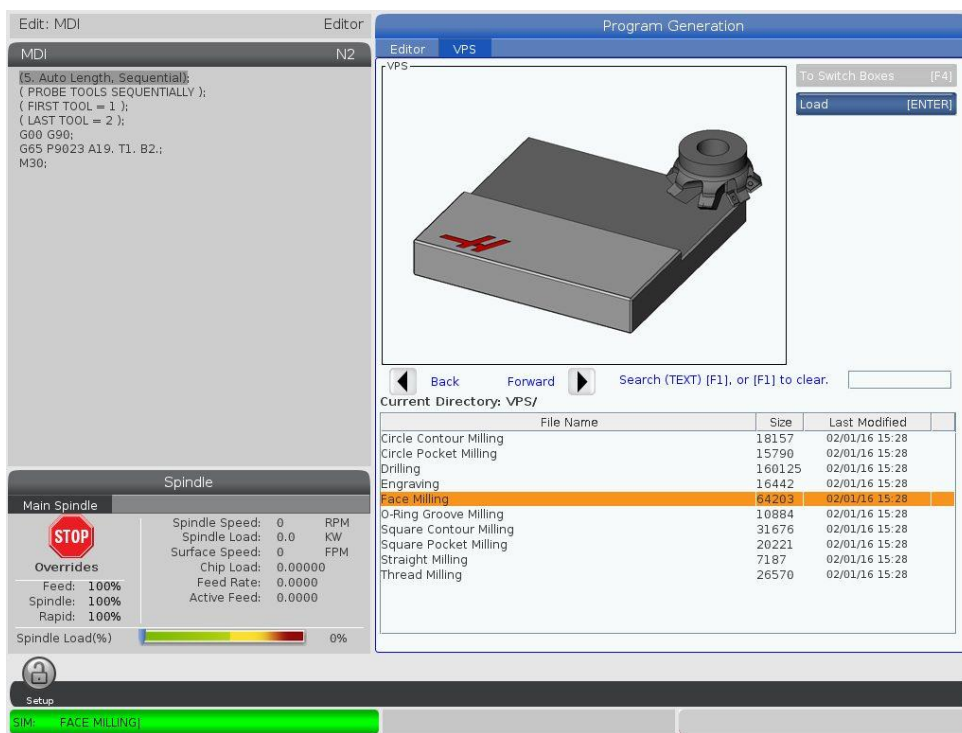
Edit: MDI

Editor

MDI

N2

(5. Auto Length, Sequential);
( PROBE TOOLS SEQUENTIALLY );
( FIRST TOOL = 1 );
( LAST TOOL = 2 );
G00 G90;
G65 P9023 A19. T1. B2.;
M30;

Spindle

Main Spindle

STOP

Overrides
Feed: 100%
Spindle: 100%
Rapid: 100%

Spindle Speed: 0 RPM
Spindle Load: 0.0 KW
Surface Speed: 0 FPM
Chip Load: 0.00000
Feed Rate: 0.0000
Active Feed: 0.0000

Spindle Load(%) 0%

Program Generation

Editor VPS

VPS

To Switch Boxes [F4]

Load [ENTER]

Back Forward Search (TEXT) [F1], or [F1] to clear.

Current Directory: VPS/

| File Name | Size | Last Modified |
|---|---|---|
| Circle Contour Milling | 18157 | 02/01/16 15:28 |
| Circle Pocket Milling | 15790 | 02/01/16 15:28 |
| Drilling | 160125 | 02/01/16 15:28 |
| Engraving | 16442 | 02/01/16 15:28 |
| Face Milling | 64203 | 02/01/16 15:28 |
| O-Ring Groove Milling | 10884 | 02/01/16 15:28 |
| Square Contour Milling | 31676 | 02/01/16 15:28 |
| Square Pocket Milling | 20221 | 02/01/16 15:28 |
| Straight Milling | 7187 | 02/01/16 15:28 |
| Thread Milling | 26570 | 02/01/16 15:28 |

Setup

SIM: FACE MILLING|